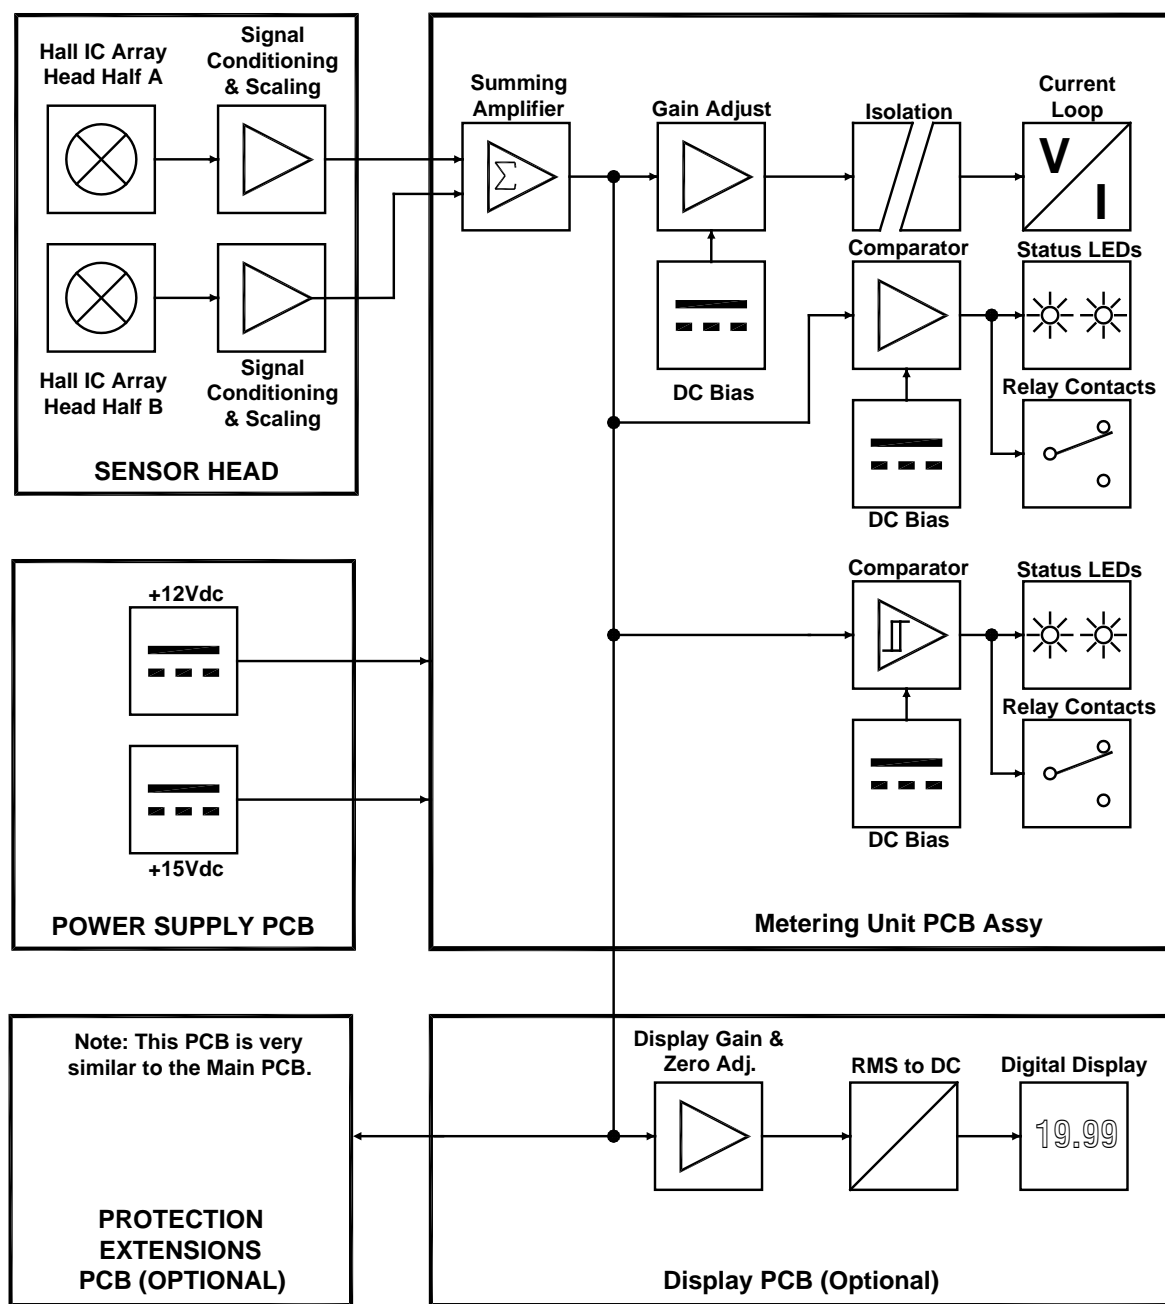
Hall IC Array Head Half A

Signal Conditioning & Scaling

Hall IC Array Head Half B

Signal Conditioning & Scaling

SENSOR HEAD

Summing Amplifier

$\sum$

Gain Adjust

DC Bias

Isolation

Current Loop

V

I

Comparator

Status LEDs

DC Bias

Relay Contacts

DC Bias

Comparator

Status LEDs

Relay Contacts

DC Bias

+12Vdc

+15Vdc

POWER SUPPLY PCB

Metering Unit PCB Assy

Note: This PCB is very similar to the Main PCB.

PROTECTION EXTENSIONS PCB (OPTIONAL)

Display Gain & Zero Adj.

RMS to DC

Digital Display

19.99

Display PCB (Optional)